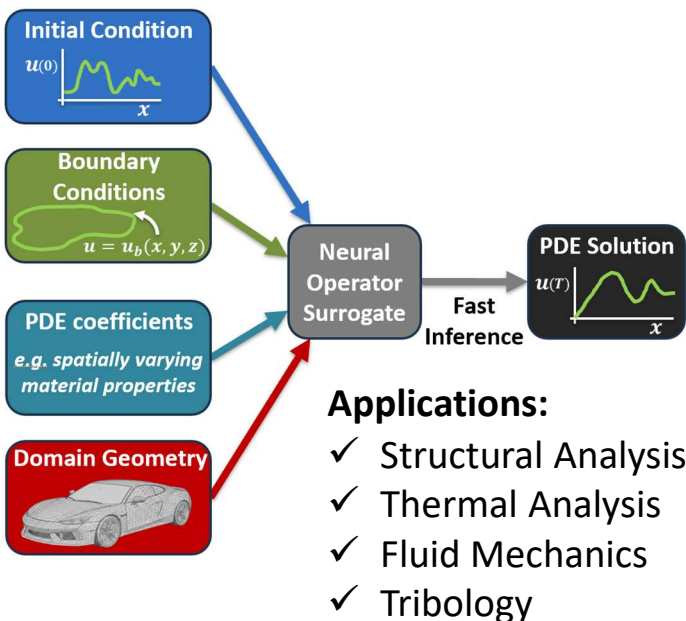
Initial Condition

$u(0)$

$x$

Boundary Conditions

$u = u_b(x, y, z)$

PDE coefficients

e.g. spatially varying material properties

Domain Geometry

Neural Operator Surrogate

Fast Inference

PDE Solution

$u(T)$

$x$

Applications:

✓ Structural Analysis

✓ Thermal Analysis

✓ Fluid Mechanics

✓ Tribology